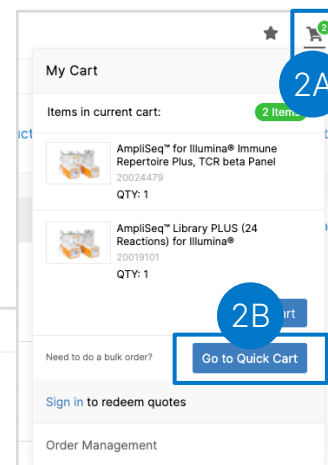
2

2A

My Cart

Items in current cart:

2 Items

AmpliSeq™ for Illumina® Immune Repertoire Plus, TCR beta Panel
20024479
QTY: 1

AmpliSeq™ Library PLUS (24 Reactions) for Illumina®
20019101
QTY: 1

2B

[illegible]rt

Need to do a bulk order?

Go to Quick Cart

Sign in to redeem quotes

Order Management